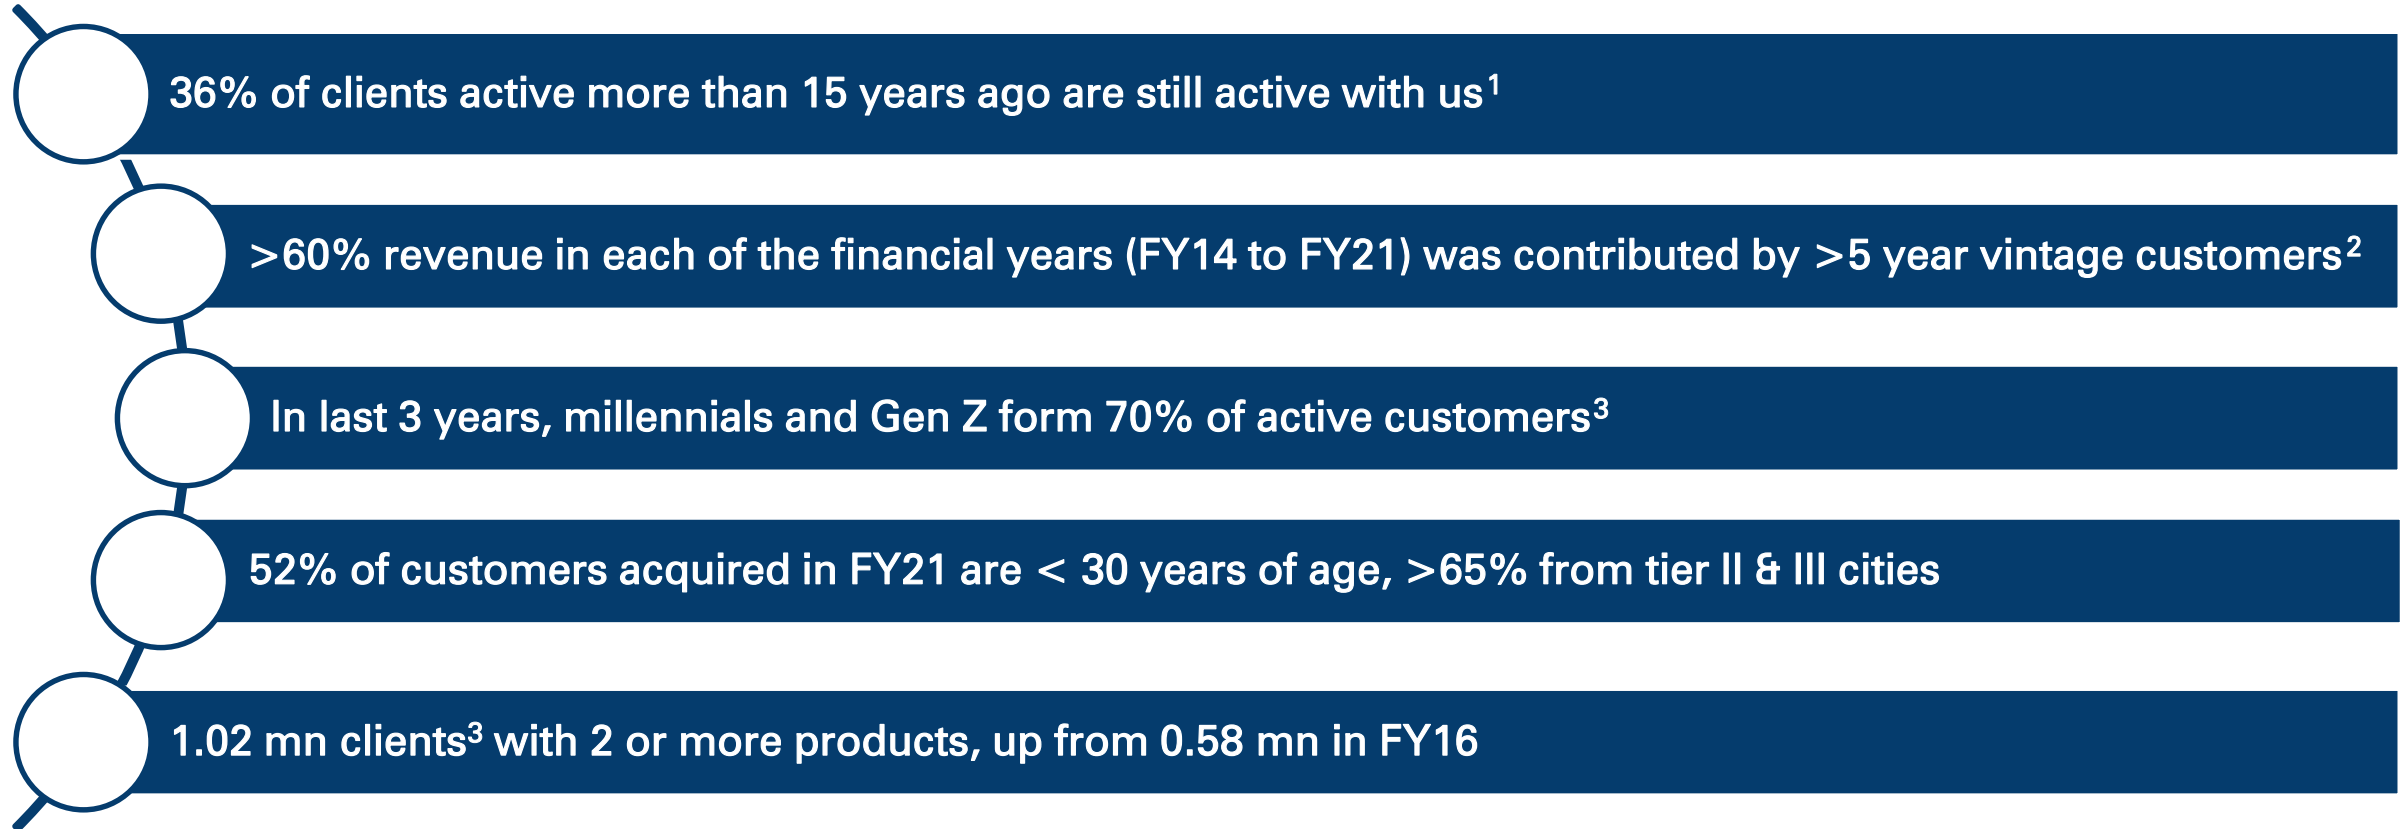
36% of clients active more than 15 years ago are still active with us$^1$

>60% revenue in each of the financial years (FY14 to FY21) was contributed by >5 year vintage customers$^2$

In last 3 years, millennials and Gen Z form 70% of active customers$^3$

52% of customers acquired in FY21 are < 30 years of age, >65% from tier II & III cities

1.02 mn clients$^3$ with 2 or more products, up from 0.58 mn in FY16